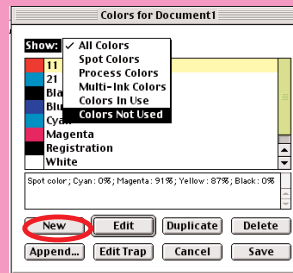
Colors for Document1

Show: ✓ All Colors
Spot Colors
Process Colors
Multi-Ink Colors
Colors In Use
Colors Not Used

11
21
Bla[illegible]
Blu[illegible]
Cyan
Magenta
Registration
White

Spot color; Cyan: 0%; Magenta: 91%; Yellow: 87%; Black: 0%

New
Edit
Duplicate
Delete
Append...
Edit Trap
Cancel
Save